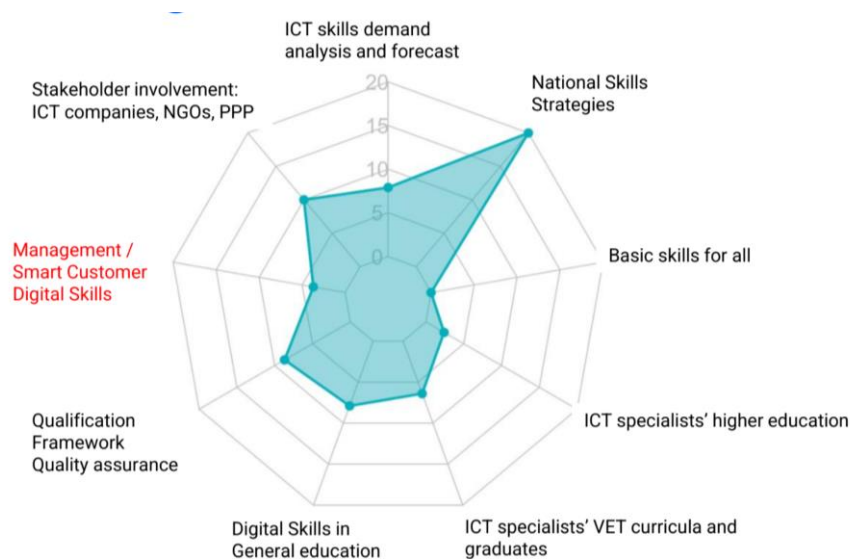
ICT skills demand analysis and forecast

National Skills Strategies

Basic skills for all

ICT specialists' higher education

ICT specialists' VET curricula and graduates

Digital Skills in General education

Qualification Framework Quality assurance

Management / Smart Customer Digital Skills

Stakeholder involvement: ICT companies, NGOs, PPP

20
15
10
5
0